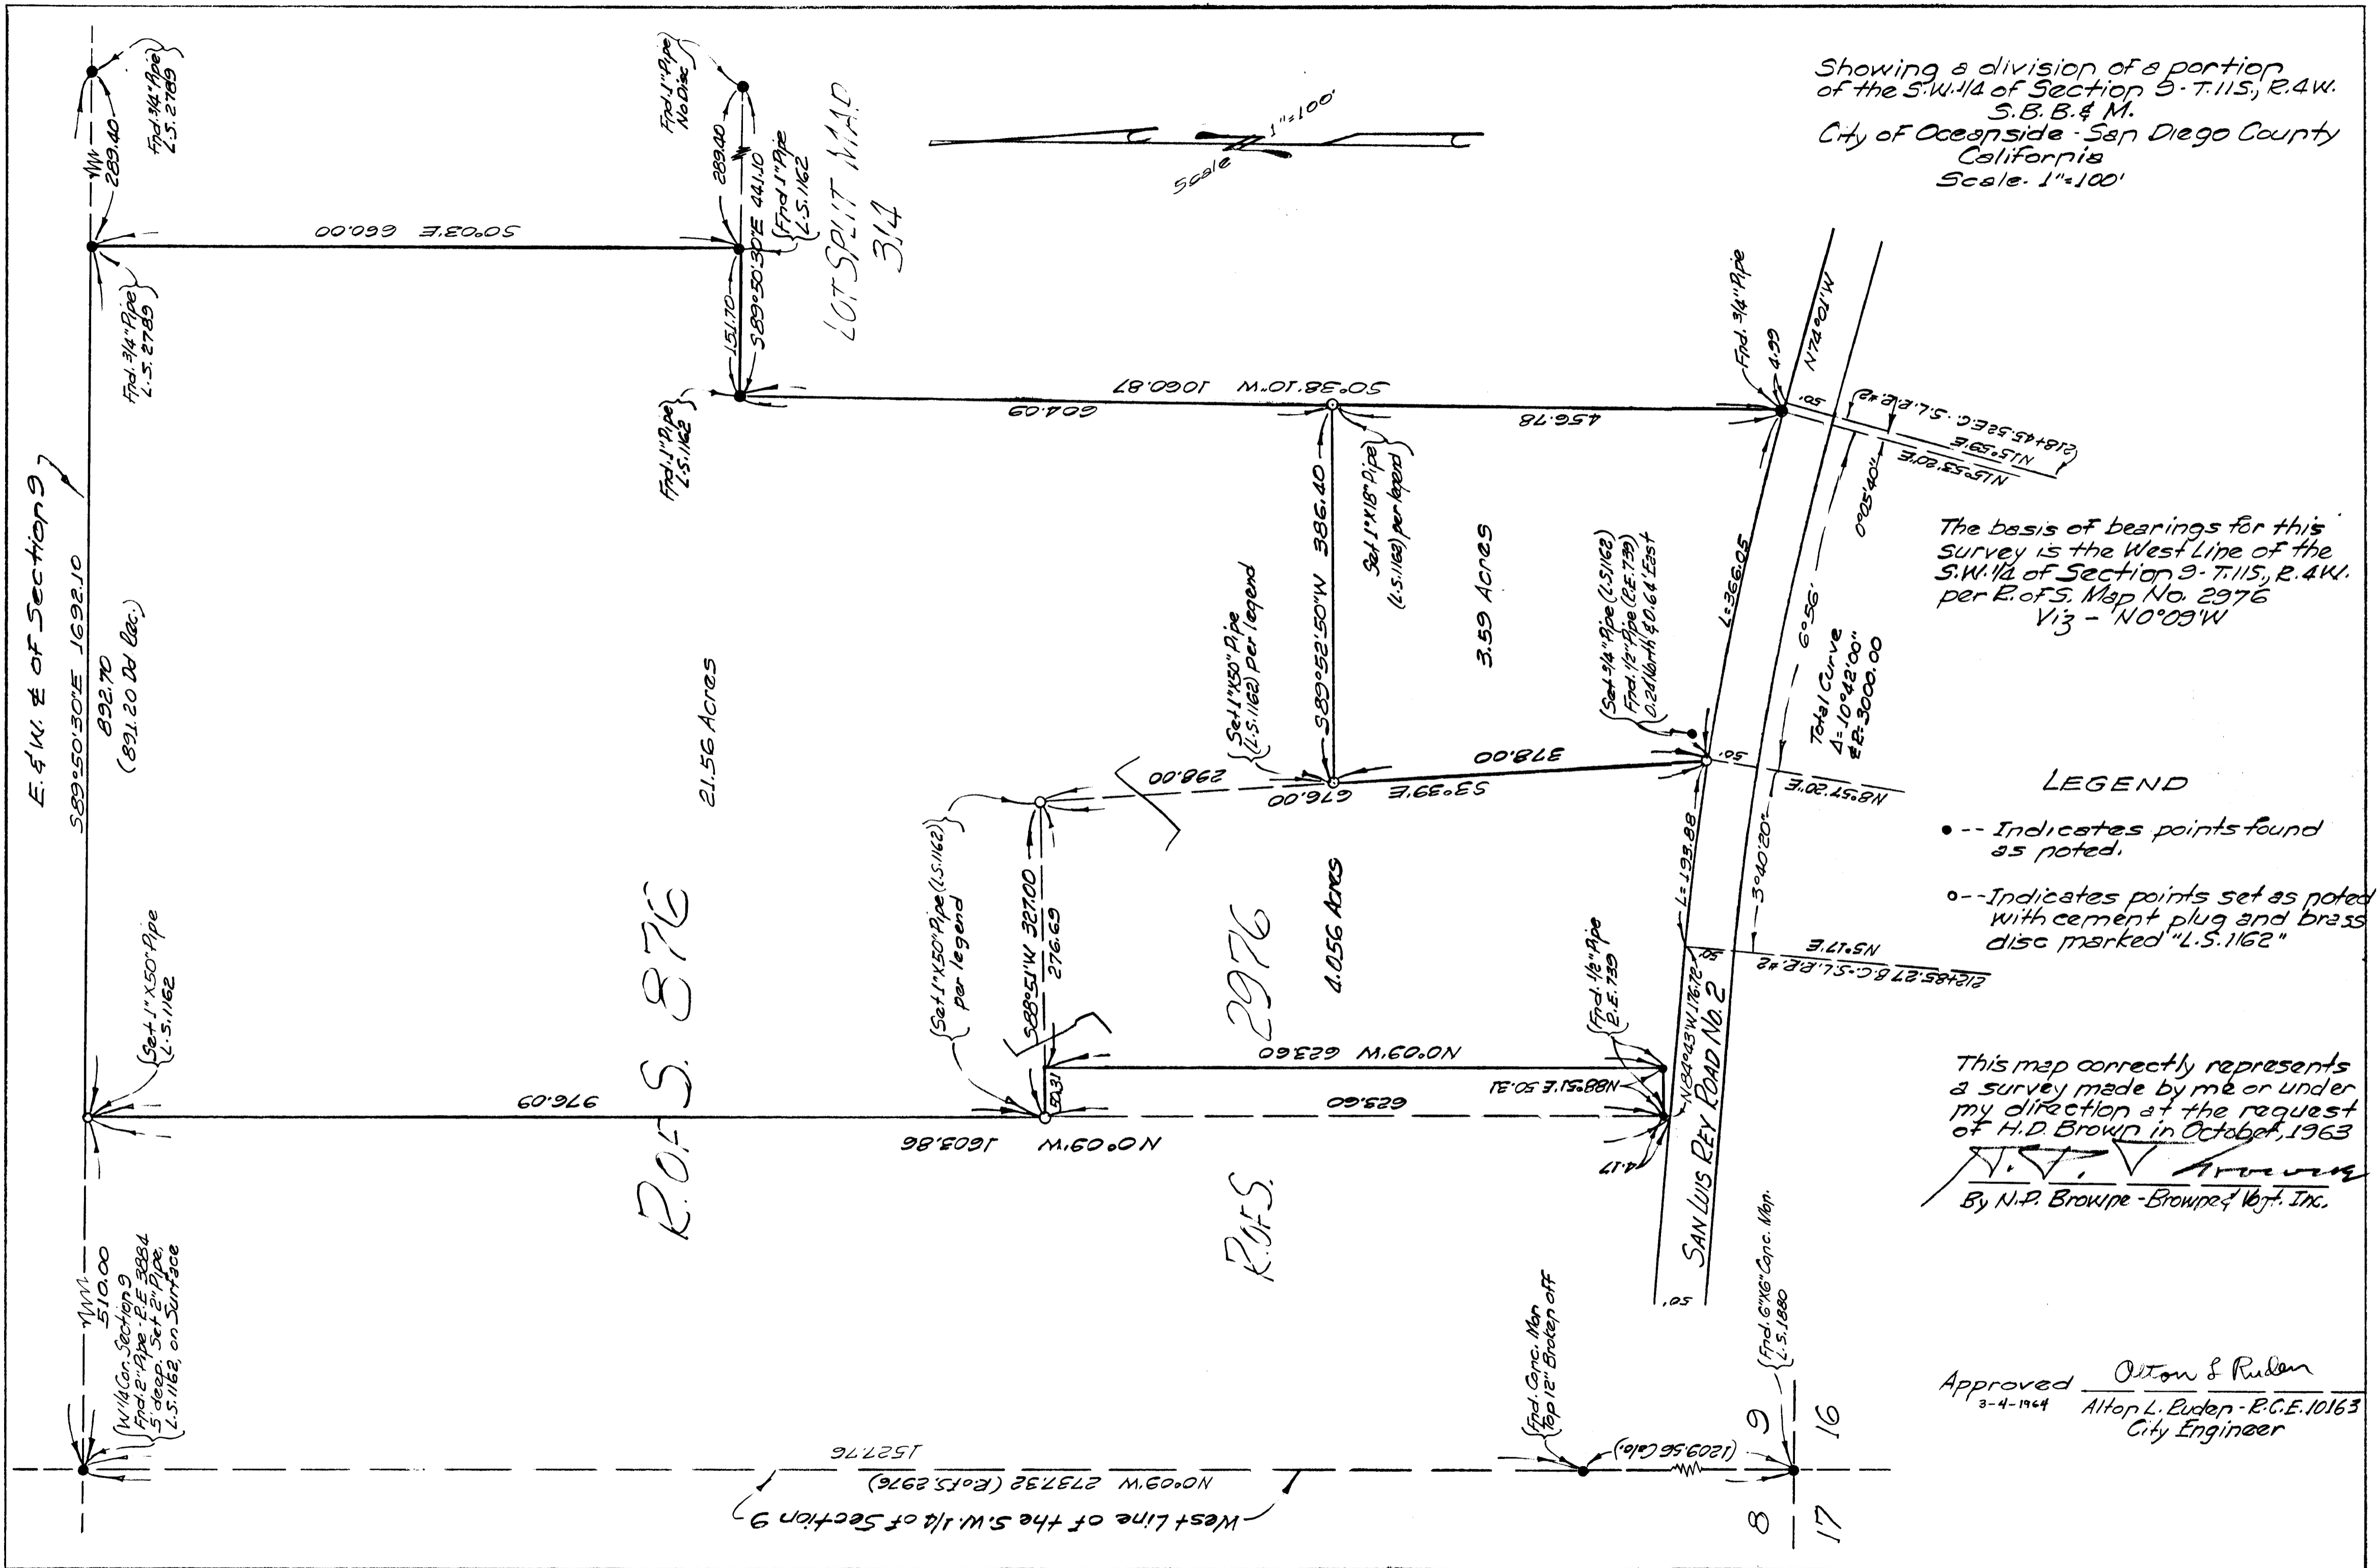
Showing a division of a portion of the S.W.1/4 of Section 9 - T.11S., R.4W. S.B.B.& M.
City of Oceanside - San Diego County California
Scale - 1"=100'

Scale 1"=100'

The basis of bearings for this survey is the West Line of the S.W.1/4 of Section 9 - T.11S., R.4W. per R.of S. Map No. 2976
Viz - N0°09'W

LEGEND
• -- Indicates points found as noted.
o -- Indicates points set as noted with cement plug and brass disc marked "L.S.1162"

This map correctly represents a survey made by me or under my direction at the request of H.D. Brown in October, 1963
N.P. Browne
By N.P. Browne - Browne & Voqt, Inc.

Approved 3-4-1964 Alton L. Ruden
Alton L. Ruden - R.C.E.10163 City Engineer

Fnd. 3/4" Pipe L.S. 2789
289.40
Fnd. 1" Pipe No Disc
289.40
Fnd. 1" Pipe L.S.1162
441.10
S0°03'E 660.00
S89°50'30"E
151.70
Fnd. 3/4" Pipe L.S. 2789
Fnd. 1" Pipe L.S.1162
LOT SPLIT MAP 314
S0°38'10"W 1060.87
604.09
456.78
Fnd. 3/4" Pipe
4.99
N74°01'W
.05
218+45.52 E.C. - S.L.R.R. #2
N15°59'E
N15°53'20"E
0°05'40"
Set 1"X18" Pipe (L.S.1162) per legend
S89°52'50"W 386.40
3.59 Acres
L=366.05
6°56'
Total Curve
Δ=10°42'00"
R=3000.00
Set 3/4" Pipe (L.S.1162)
Fnd. 1/2" Pipe (R.E.739)
0.24 North & 0.64 East
.05
N85°37'20"E
E. & W. ¼ of Section 9
S89°50'30"E 1692.10
892.70
(891.20 Dd Rec.)
21.56 Acres
Set 1"X50" Pipe (L.S.1162) per legend
298.00
676.00
S3°39'E
378.00
3°40'20"
L=193.88
Set 1"X50" Pipe (L.S.1162) per legend
S88°51'W 327.00
276.69
4.056 Acres
2976
N15°17'E
212+85.27 B.C. - S.L.R.R. #2
.05
N84°43'W 176.72
SAN LUIS REY ROAD No. 2
Set 1"X50" Pipe L.S.1162
R. of S. 876
Fnd. 1/2" Pipe R.E.739
N0°09'W 623.60
N88°51'E 50.31
50.31
976.09
623.60
N0°09'W 1603.86
4.17
R. of S.
510.00
W.1/4 Cor. Section 9
Fnd. 2" Pipe - R.E. 3884
5' deep. Set 2" Pipe, L.S.1162, on Surface
Fnd. Conc. Mon Top 12" Broken off
Fnd. 6"X6" Conc. Mon. L.S.1880
.05
1527.76
(1209.56 Calc.)
N0°09'W 2737.32 (R.of S. 2976)
West Line of the S.W.1/4 of Section 9
9 16
8 17